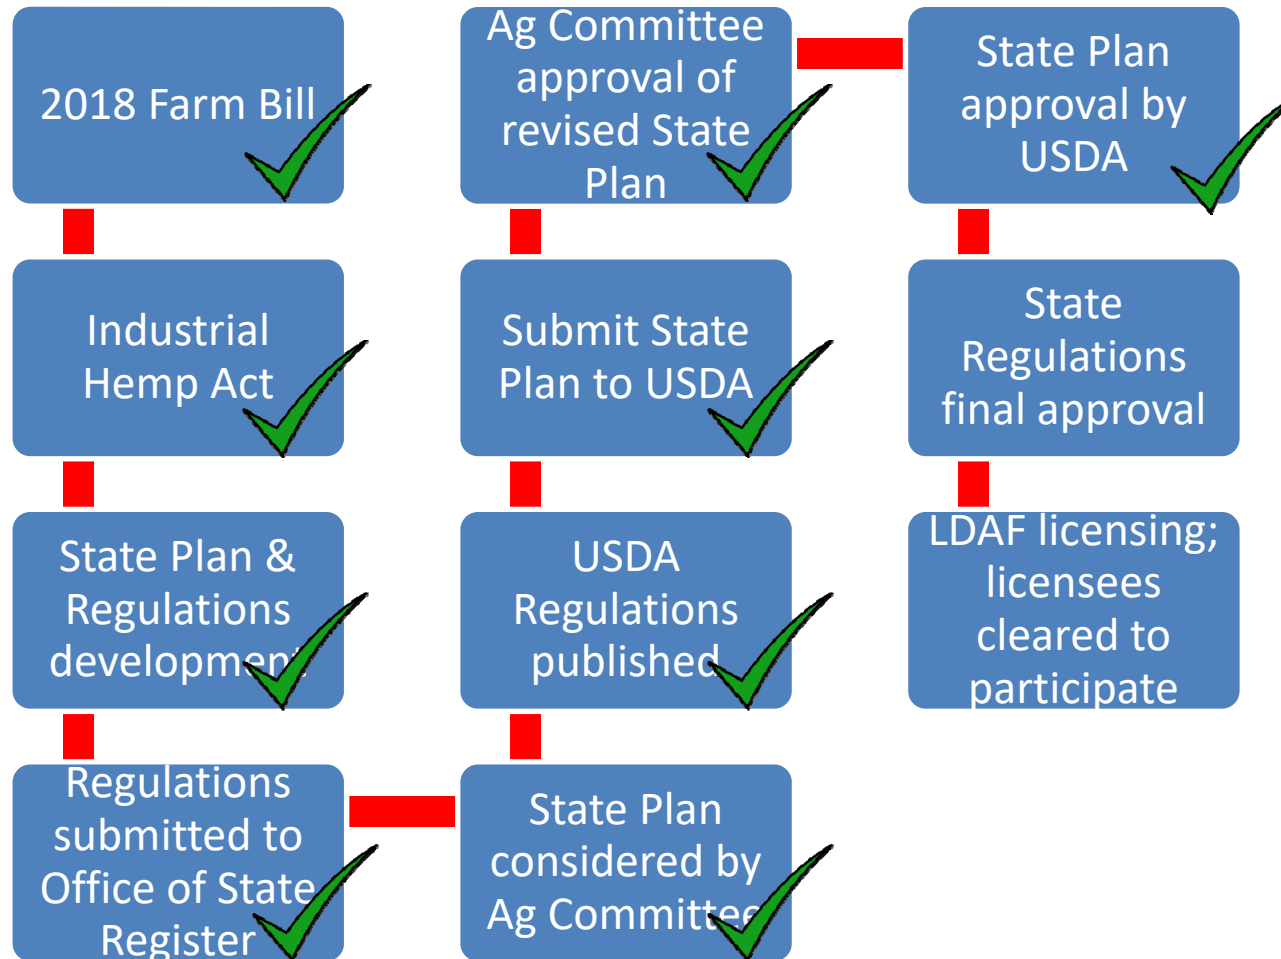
2018 Farm Bill

Industrial Hemp Act

State Plan & Regulations development

Regulations submitted to Office of State Register

State Plan considered by Ag Committee

USDA Regulations published

Submit State Plan to USDA

Ag Committee approval of revised State Plan

State Plan approval by USDA

State Regulations final approval

LDAF licensing; licensees cleared to participate